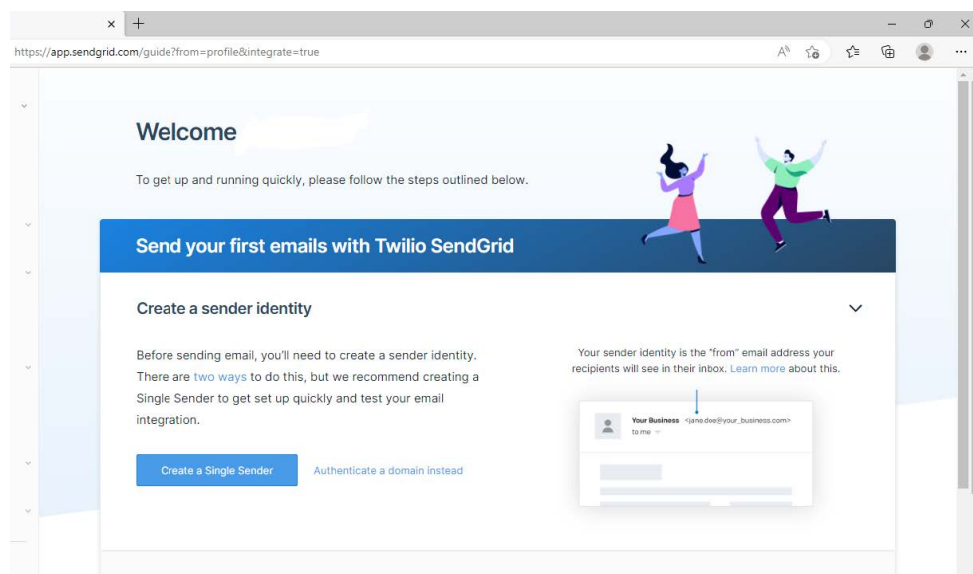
https://app.sendgrid.com/guide?from=profile&integrate=true

Welcome

To get up and running quickly, please follow the steps outlined below.

Send your first emails with Twilio SendGrid

Create a sender identity

Before sending email, you'll need to create a sender identity. There are two ways to do this, but we recommend creating a Single Sender to get set up quickly and test your email integration.

Create a Single Sender

Authenticate a domain instead

Your sender identity is the "from" email address your recipients will see in their inbox. Learn more about this.

Your Business <jane.doe@your_business.com>
to me